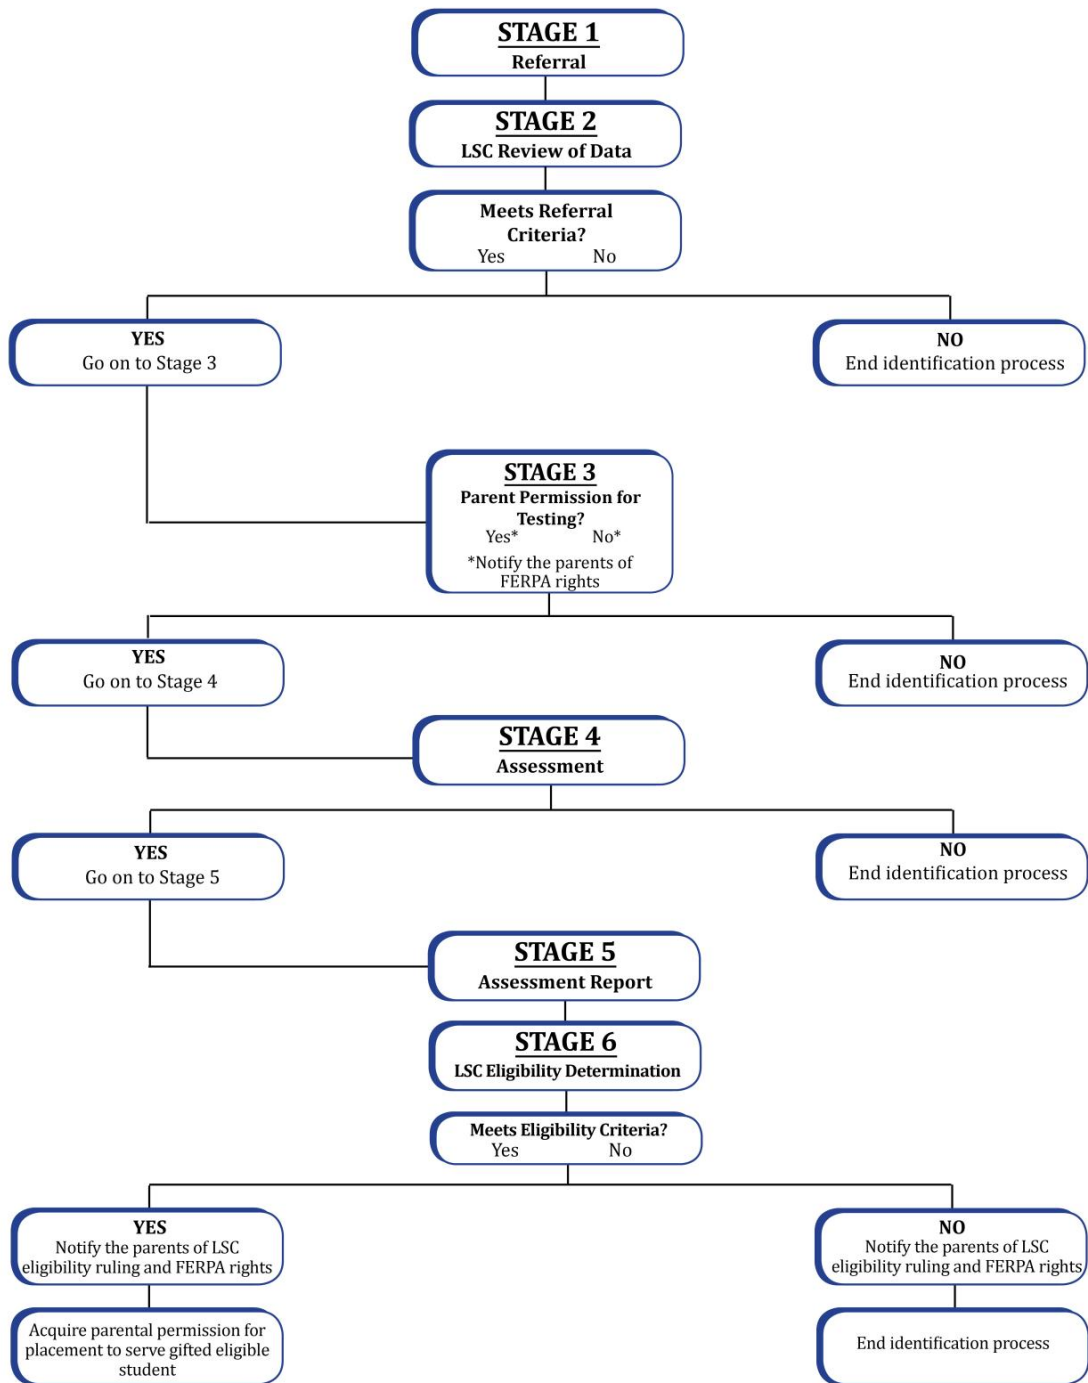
STAGE 1
Referral

STAGE 2
LSC Review of Data

Meets Referral Criteria?
Yes No

YES
Go on to Stage 3

NO
End identification process

STAGE 3
Parent Permission for Testing?
Yes* No*
*Notify the parents of FERPA rights

YES
Go on to Stage 4

NO
End identification process

STAGE 4
Assessment

YES
Go on to Stage 5

NO
End identification process

STAGE 5
Assessment Report

STAGE 6
LSC Eligibility Determination

Meets Eligibility Criteria?
Yes No

YES
Notify the parents of LSC eligibility ruling and FERPA rights

NO
Notify the parents of LSC eligibility ruling and FERPA rights

Acquire parental permission for placement to serve gifted eligible student

End identification process